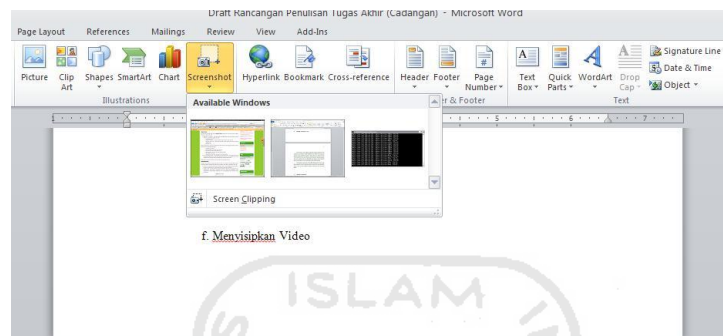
Draft Rancangan Penulisan Tugas Akhir (Cadangan) - Microsoft Word

Page Layout References Mailings Review View Add-Ins

Picture Clip Art Shapes SmartArt Chart Screenshot Hyperlink Bookmark Cross-reference Header Footer Page Number Text Box Quick Parts WordArt Drop Cap Signature Line Date & Time Object

Illustrations

Available Windows

er & Footer

Text

Screen Clipping

f. Menyisipkan Video

ISLAM